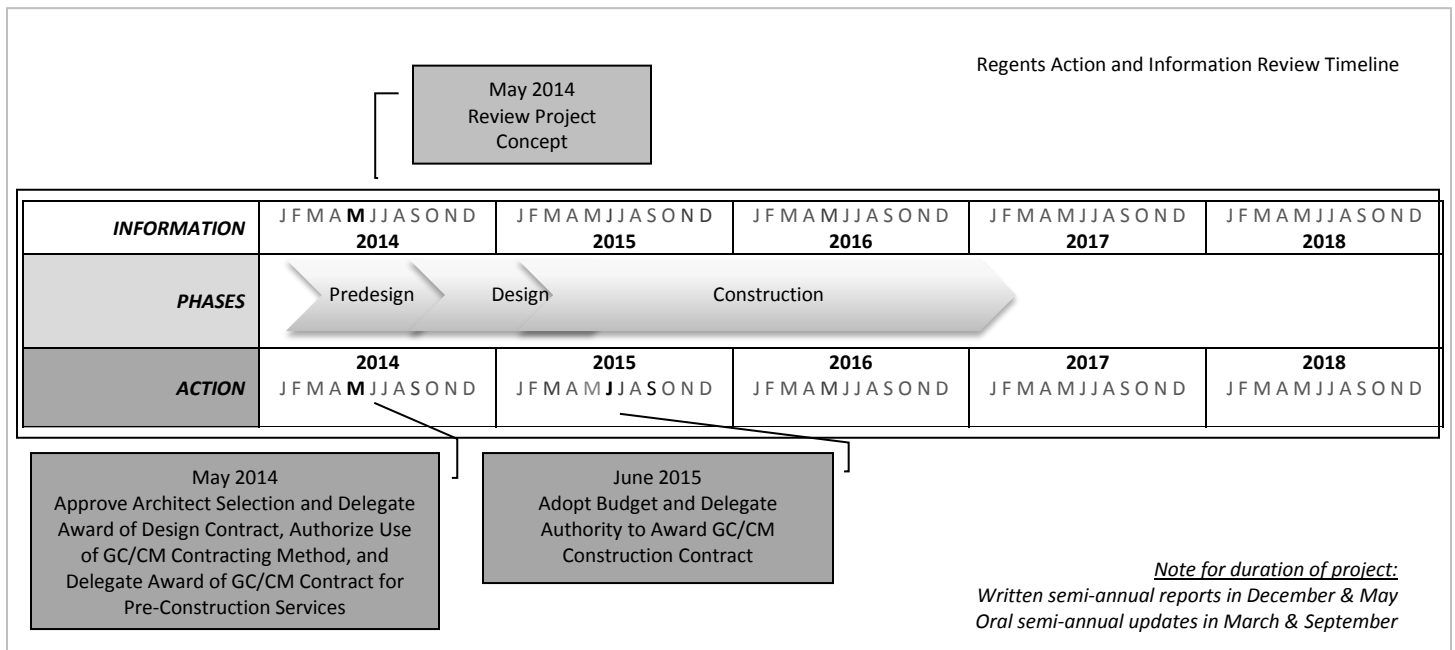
Regents Action and Information Review Timeline

May 2014
Review Project Concept

| INFORMATION | J F M A M J J A S O N D 2014 | J F M A M J J A S O N D 2015 | J F M A M J J A S O N D 2016 | J F M A M J J A S O N D 2017 | J F M A M J J A S O N D 2018 |
|---|---|---|---|---|---|
| PHASES | Predesign | Design | Construction | | |
| ACTION | 2014 J F M A M J J A S O N D | 2015 J F M A M J J A S O N D | 2016 J F M A M J J A S O N D | 2017 J F M A M J J A S O N D | 2018 J F M A M J J A S O N D |

May 2014
Approve Architect Selection and Delegate Award of Design Contract, Authorize Use of GC/CM Contracting Method, and Delegate Award of GC/CM Contract for Pre-Construction Services

June 2015
Adopt Budget and Delegate Authority to Award GC/CM Construction Contract

Note for duration of project:
Written semi-annual reports in December & May
Oral semi-annual updates in March & September